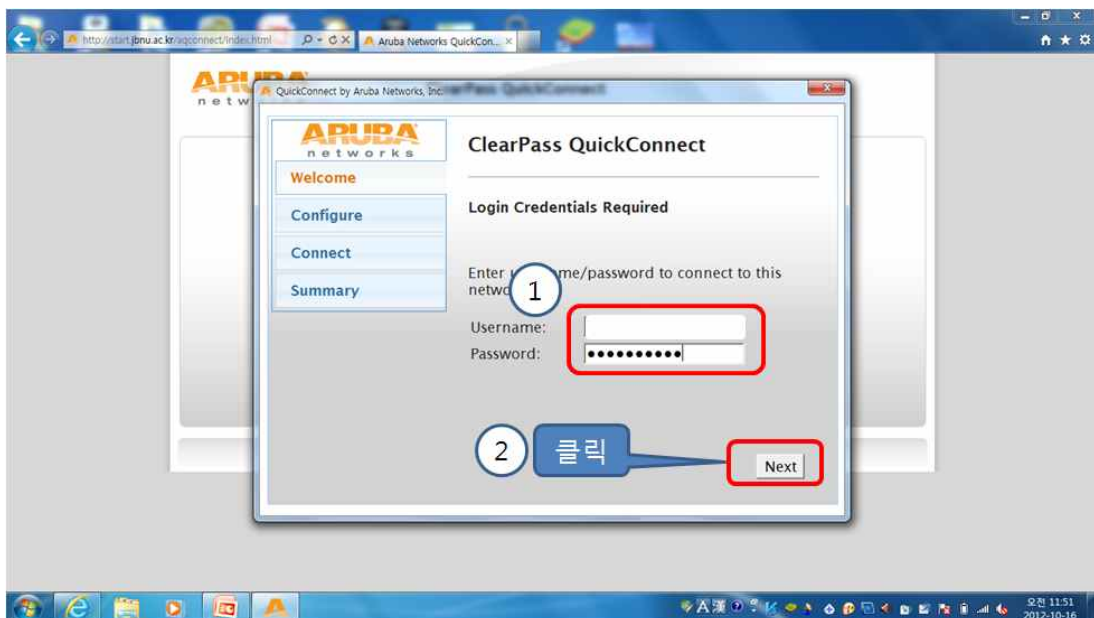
http://start.jbnu.ac.kr/aqconnect/index.html

Aruba Networks QuickCon...

ARUBA networks

QuickConnect by Aruba Networks, Inc.

ARUBA networks

Welcome

Configure

Connect

Summary

ClearPass QuickConnect

Login Credentials Required

Enter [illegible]me/password to connect to this netwo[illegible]

1

Username:

Password: ••••••••••

2

클릭

Next

오전 11:51
2012-10-16